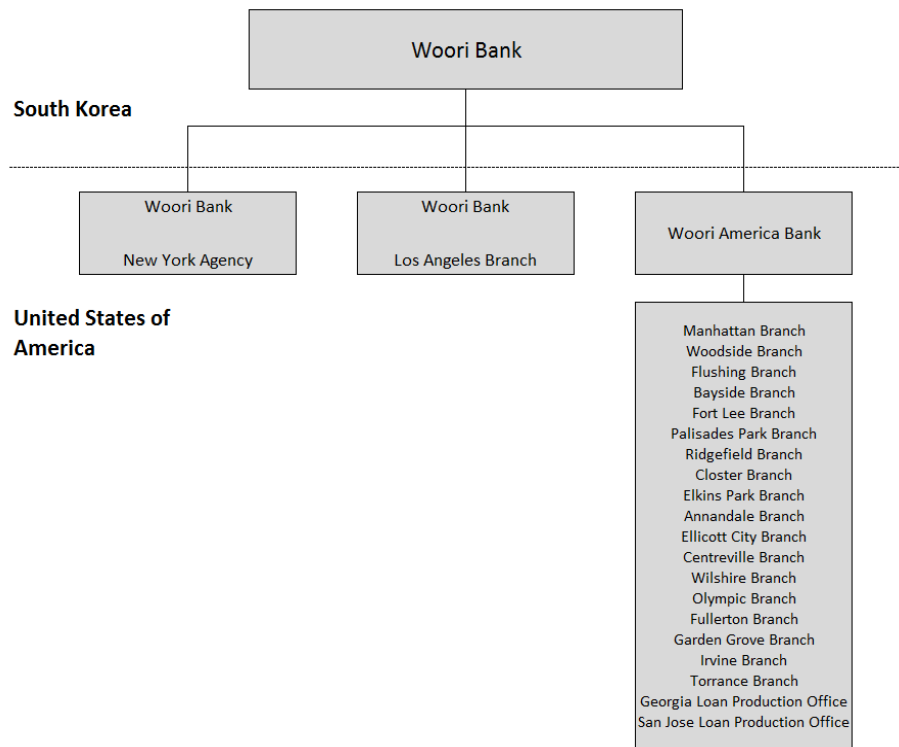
Woori Bank

South Korea

Woori Bank

New York Agency

Woori Bank

Los Angeles Branch

Woori America Bank

United States of America

Manhattan Branch
Woodside Branch
Flushing Branch
Bayside Branch
Fort Lee Branch
Palisades Park Branch
Ridgefield Branch
Closter Branch
Elkins Park Branch
Annandale Branch
Ellicott City Branch
Centreville Branch
Wilshire Branch
Olympic Branch
Fullerton Branch
Garden Grove Branch
Irvine Branch
Torrance Branch
Georgia Loan Production Office
San Jose Loan Production Office